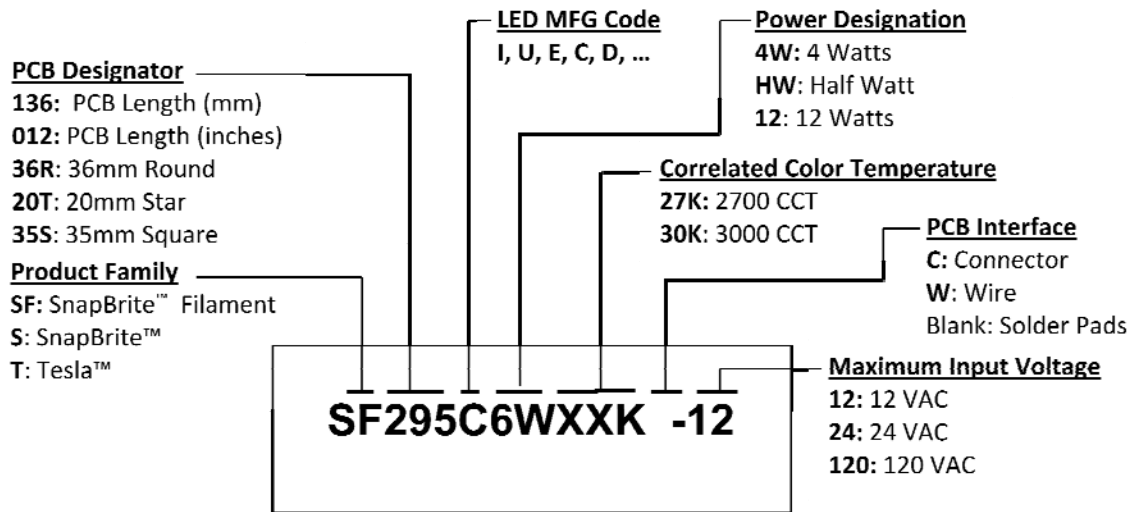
LED MFG Code
I, U, E, C, D, …

Power Designation
4W: 4 Watts
HW: Half Watt
12: 12 Watts

PCB Designator
136: PCB Length (mm)
012: PCB Length (inches)
36R: 36mm Round
20T: 20mm Star
35S: 35mm Square

Correlated Color Temperature
27K: 2700 CCT
30K: 3000 CCT

PCB Interface
C: Connector
W: Wire
Blank: Solder Pads

Product Family
SF: SnapBrite™ Filament
S: SnapBrite™
T: Tesla™

SF295C6WXXK -12

Maximum Input Voltage
12: 12 VAC
24: 24 VAC
120: 120 VAC